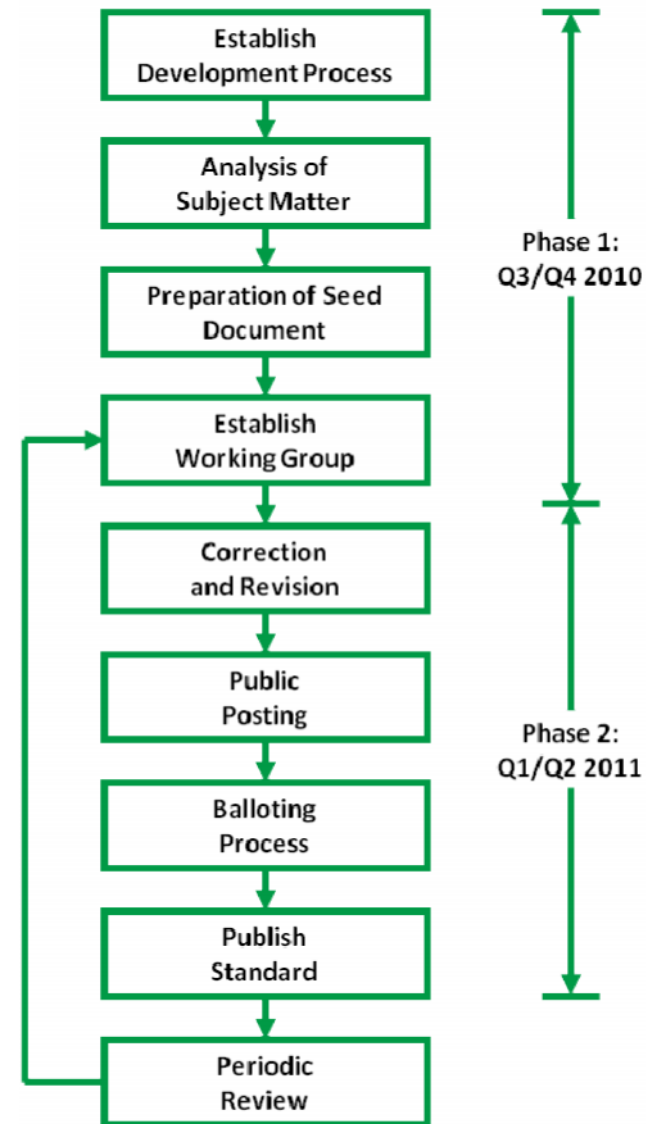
Establish Development Process

Analysis of Subject Matter

Preparation of Seed Document

Establish Working Group

Correction and Revision

Public Posting

Balloting Process

Publish Standard

Periodic Review

Phase 1: Q3/Q4 2010

Phase 2: Q1/Q2 2011